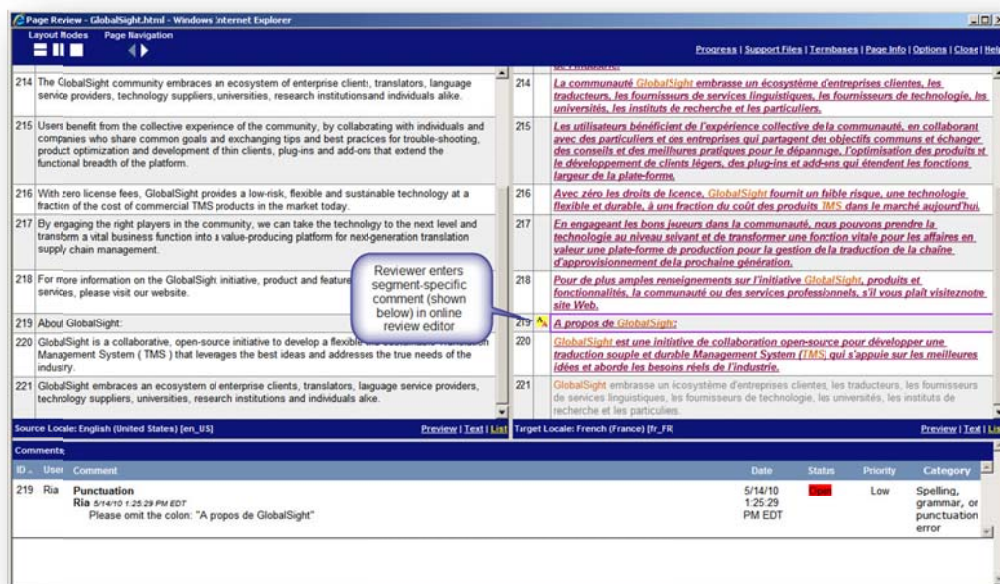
Page Review - GlobalSight.html - Windows Internet Explorer

Layout Modes Page Navigation

Progress | Support Files | Termbases | Page Info | Options | Close | Help

214 The GlobalSight community embraces an ecosystem of enterprise clients, translators, language service providers, technology suppliers, universities, research institutions and individuals alike.

215 Users benefit from the collective experience of the community, by collaborating with individuals and companies who share common goals and exchanging tips and best practices for trouble-shooting, product optimization and development of thin clients, plug-ins and add-ons that extend the functional breadth of the platform.

216 With zero license fees, GlobalSight provides a low-risk, flexible and sustainable technology at a fraction of the cost of commercial TMS products in the market today.

217 By engaging the right players in the community, we can take the technology to the next level and transform a vital business function into a value-producing platform for next-generation translation supply chain management.

218 For more information on the GlobalSight initiative, product and features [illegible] services, please visit our website.

219 About GlobalSight:

220 GlobalSight is a collaborative, open-source initiative to develop a flexible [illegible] Management System ( TMS ) that leverages the best ideas and addresses the true needs of the industry.

221 GlobalSight embraces an ecosystem of enterprise clients, translators, language service providers, technology suppliers, universities, research institutions and individuals alike.

Source Locale: English (United States) [en_US] Preview | Text | List

214 La communauté GlobalSight embrasse un écosystème d'entreprises clientes, les traducteurs, les fournisseurs de services linguistiques, les fournisseurs de technologie, les universités, les instituts de recherche et les particuliers.

215 Les utilisateurs bénéficient de l'expérience collective de la communauté, en collaborant avec des particuliers et des entreprises qui partagent des objectifs communs et échanger des conseils et des meilleures pratiques pour le dépannage, l'optimisation des produits et le développement de clients légers, des plug-ins et add-ons qui étendent les fonctions largeur de la plate-forme.

216 Avec zéro les droits de licence, GlobalSight fournit un faible risque, une technologie flexible et durable, à un fraction du coût des produits TMS dans le marché aujourd'hui.

217 En engageant les bons joueurs dans la communauté, nous pouvons prendre la technologie au niveau suivant et de transformer une fonction vitale pour les affaires en valeur une plate-forme de production pour la gestion de la traduction de la chaîne d'approvisionnement de la prochaine génération.

218 Pour de plus amples renseignements sur l'initiative GlobalSight, produits et fonctionnalités, la communauté ou des services professionnels, s'il vous plaît visiteznotre site Web.

219 A propos de GlobalSight:

220 GlobalSight est une initiative de collaboration open-source pour développer une traduction souple et durable Management System (TMS) qui s'appuie sur les meilleures idées et aborde les besoins réels de l'industrie.

221 GlobalSight embrasse un écosystème d'entreprises clientes, les traducteurs, les fournisseurs de services linguistiques, les fournisseurs de technologie, les universités, les instituts de recherche et les particulies.

Target Locale: French (France) [fr_FR] Preview | Text | List

Reviewer enters segment-specific comment (shown below) in online review editor

Comments

| ID | User | Comment | Date | Status | Priority | Category |
|---|---|---|---|---|---|---|
| 219 | Ria | Punctuation<br>Ria 5/14/10 1:25:29 PM EDT<br>Please omit the colon: "A propos de GlobalSight" | 5/14/10 1:25:29 PM EDT | Open | Low | Spelling, grammar, or punctuation error |